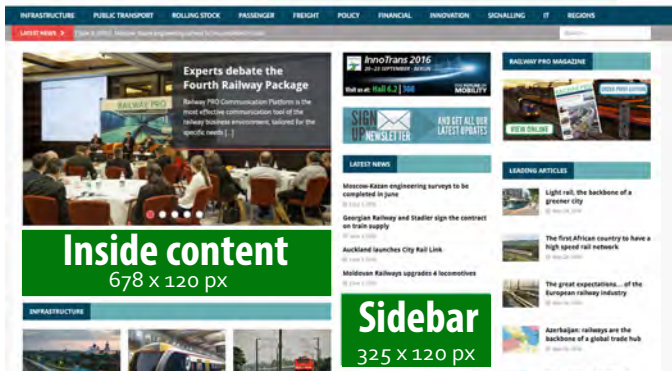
INFRASTRUCTURE PUBLIC TRANSPORT ROLLING STOCK PASSENGER FREIGHT POLICY FINANCIAL INNOVATION SIGNALLING IT REGIONS

LATEST NEWS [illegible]

Experts debate the Fourth Railway Package

Railway PRO Communication Platform is the most effective communication tool of the railway business environment, tailored for the specific needs [...]

RAILWAY PRO

Inside content
678 x 120 px

INFRASTRUCTURE

InnoTrans 2016
20–23 SEPTEMBER · BERLIN
Visit us at: Hall 6.2 | 308

SIGN UP NEWSLETTER
AND GET ALL OUR LATEST UPDATES

LATEST NEWS

Moscow-Kazan engineering surveys to be completed in June

Georgian Railway and Stadler sign the contract on train supply

Auckland launches City Rail Link

Moldovan Railways upgrades 4 locomotives

Sidebar
325 x 120 px

RAILWAY PRO MAGAZINE

VIEW ONLINE

LEADING ARTICLES

Light rail, the backbone of a greener city

The first African country to have a high speed rail network

The great expectations... of the European railway industry

Azerbaijan: railways are the backbone of a global trade hub